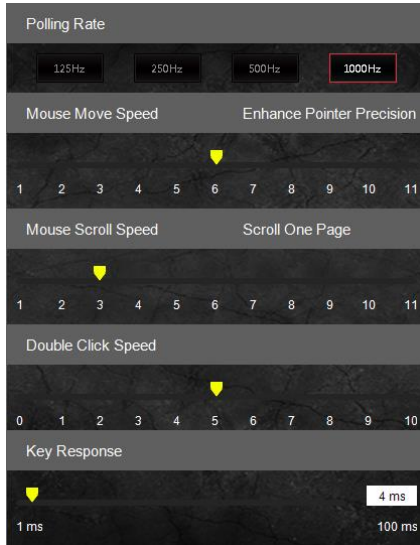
Polling Rate

125Hz 250Hz 500Hz 1000Hz

Mouse Move Speed Enhance Pointer Precision

1 2 3 4 5 6 7 8 9 10 11

Mouse Scroll Speed Scroll One Page

1 2 3 4 5 6 7 8 9 10 11

Double Click Speed

0 1 2 3 4 5 6 7 8 9 10

Key Response

4 ms

1 ms 100 ms